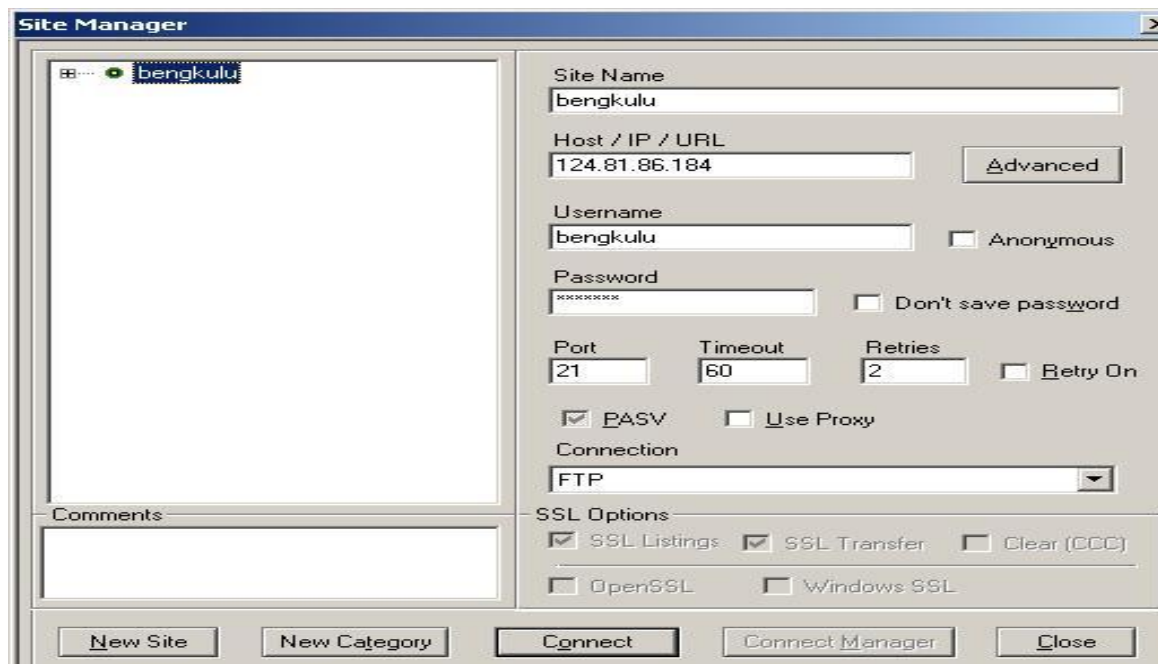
Site Manager

bengkulu

Site Name
bengkulu

Host / IP / URL
124.81.86.184

Advanced

Username
bengkulu

Anonymous

Password
*******

Don't save password

Port
21

Timeout
60

Retries
2

Retry On

PASV

Use Proxy

Connection
FTP

Comments

SSL Options
SSL Listings
SSL Transfer
Clear (CCC)
OpenSSL
Windows SSL

New Site
New Category
Connect
Connect Manager
Close